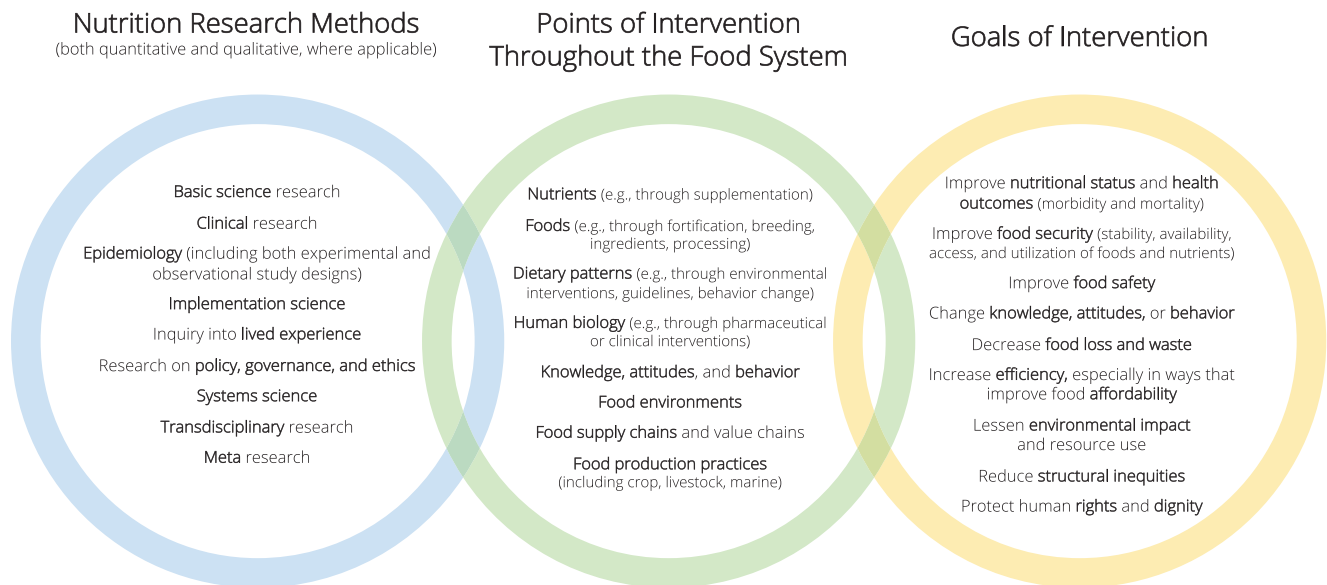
Nutrition Research Methods
(both quantitative and qualitative, where applicable)

Basic science research
Clinical research
Epidemiology (including both experimental and observational study designs)
Implementation science
Inquiry into lived experience
Research on policy, governance, and ethics
Systems science
Transdisciplinary research
Meta research

Points of Intervention Throughout the Food System

Nutrients (e.g., through supplementation)
Foods (e.g., through fortification, breeding, ingredients, processing)
Dietary patterns (e.g., through environmental interventions, guidelines, behavior change)
Human biology (e.g., through pharmaceutical or clinical interventions)
Knowledge, attitudes, and behavior
Food environments
Food supply chains and value chains
Food production practices (including crop, livestock, marine)

Goals of Intervention

Improve nutritional status and health outcomes (morbidity and mortality)
Improve food security (stability, availability, access, and utilization of foods and nutrients)
Improve food safety
Change knowledge, attitudes, or behavior
Decrease food loss and waste
Increase efficiency, especially in ways that improve food affordability
Lessen environmental impact and resource use
Reduce structural inequities
Protect human rights and dignity